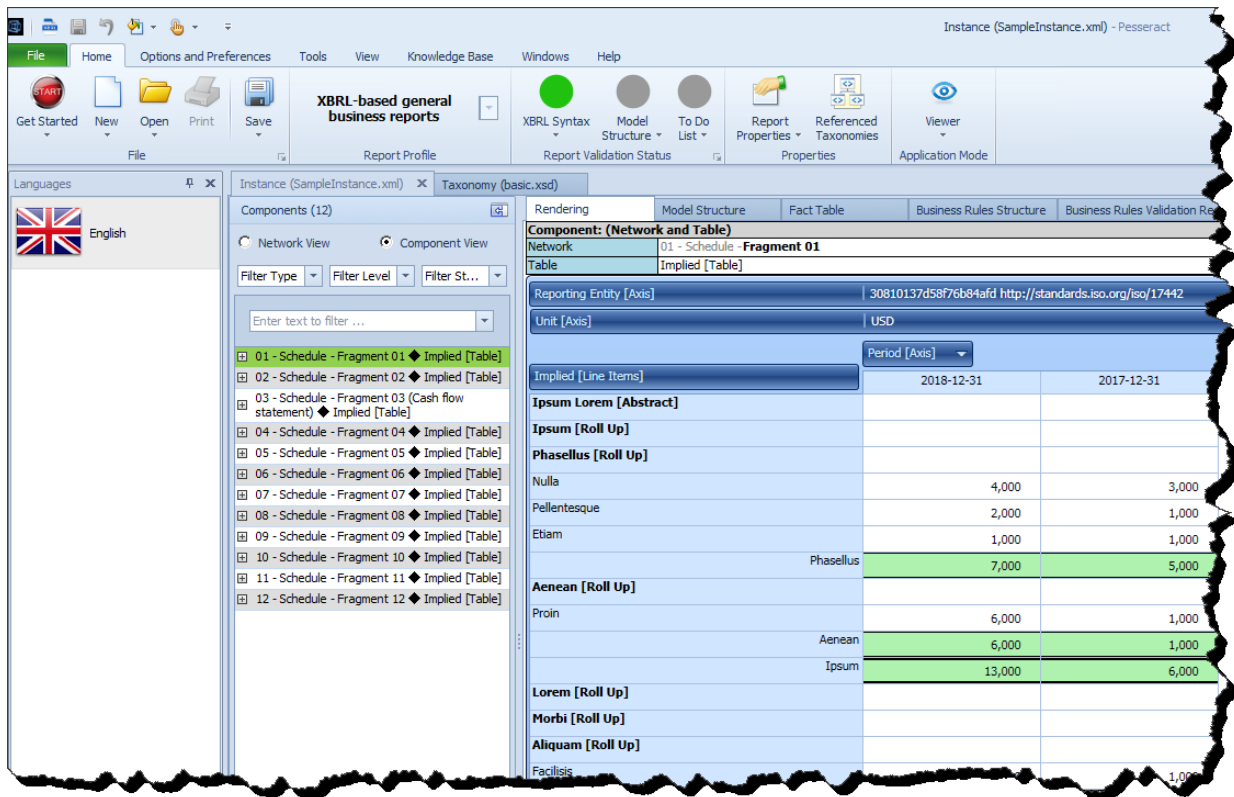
Instance (SampleInstance.xml) - Pesseract

File Home Options and Preferences Tools View Knowledge Base Windows Help

START
Get Started New Open Print Save
File

XBRL-based general business reports
Report Profile

XBRL Syntax Model Structure To Do List
Report Validation Status

Report Properties Referenced Taxonomies
Properties

Viewer
Application Mode

Languages
English

Instance (SampleInstance.xml) Taxonomy (basic.xsd)

Components (12)

Network View Component View

Filter Type Filter Level Filter St...

Enter text to filter ...

01 - Schedule - Fragment 01 ◆ Implied [Table]
02 - Schedule - Fragment 02 ◆ Implied [Table]
03 - Schedule - Fragment 03 (Cash flow statement) ◆ Implied [Table]
04 - Schedule - Fragment 04 ◆ Implied [Table]
05 - Schedule - Fragment 05 ◆ Implied [Table]
06 - Schedule - Fragment 06 ◆ Implied [Table]
07 - Schedule - Fragment 07 ◆ Implied [Table]
08 - Schedule - Fragment 08 ◆ Implied [Table]
09 - Schedule - Fragment 09 ◆ Implied [Table]
10 - Schedule - Fragment 10 ◆ Implied [Table]
11 - Schedule - Fragment 11 ◆ Implied [Table]
12 - Schedule - Fragment 12 ◆ Implied [Table]

Rendering Model Structure Fact Table Business Rules Structure Business Rules Validation Re

Component: (Network and Table)
| Network | 01 - Schedule - Fragment 01 |
|---|---|
| Table | Implied [Table] |

Reporting Entity [Axis] 30810137d58f76b84afd http://standards.iso.org/iso/17442
Unit [Axis] USD
Period [Axis]

| Implied [Line Items] | 2018-12-31 | 2017-12-31 |
|---|---|---|
| Ipsum Lorem [Abstract] | | |
| Ipsum [Roll Up] | | |
| Phasellus [Roll Up] | | |
| Nulla | 4,000 | 3,000 |
| Pellentesque | 2,000 | 1,000 |
| Etiam | 1,000 | 1,000 |
| Phasellus | 7,000 | 5,000 |
| Aenean [Roll Up] | | |
| Proin | 6,000 | 1,000 |
| Aenean | 6,000 | 1,000 |
| Ipsum | 13,000 | 6,000 |
| Lorem [Roll Up] | | |
| Morbi [Roll Up] | | |
| Aliquam [Roll Up] | | |
| Facilisis | | 1,00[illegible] |